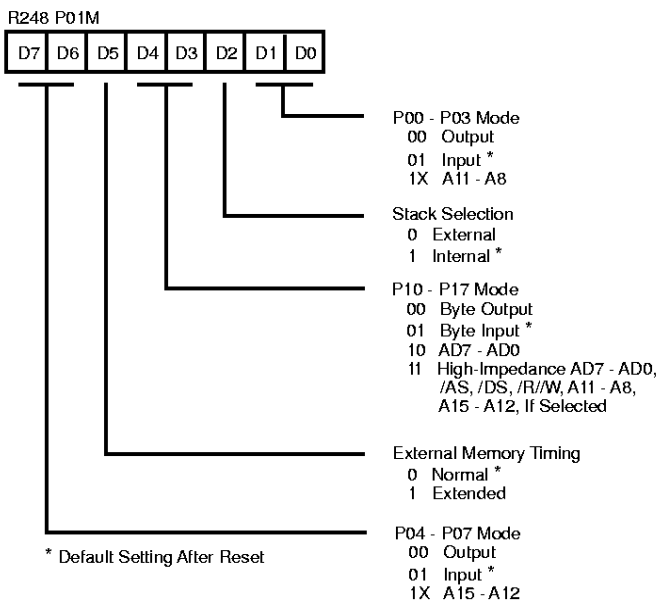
R248 P01M

| D7 | D6 | D5 | D4 | D3 | D2 | D1 | D0 |
|---|---|---|---|---|---|---|---|

P00 - P03 Mode
00 Output
01 Input *
1X A11 - A8

Stack Selection
0 External
1 Internal *

P10 - P17 Mode
00 Byte Output
01 Byte Input *
10 AD7 - AD0
11 High-Impedance AD7 - AD0, /AS, /DS, /R//W, A11 - A8, A15 - A12, If Selected

External Memory Timing
0 Normal *
1 Extended

P04 - P07 Mode
00 Output
01 Input *
1X A15 - A12

* Default Setting After Reset